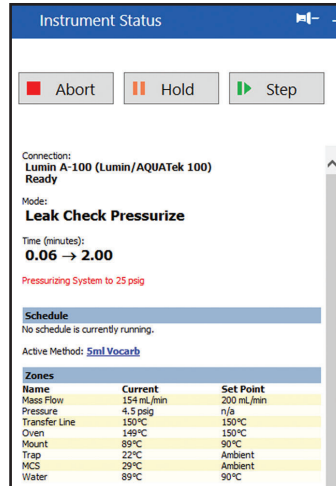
Instrument Status

Abort
Hold
Step

Connection:
Lumin A-100 (Lumin/AQUATek 100)
Ready

Mode:
Leak Check Pressurize

Time (minutes):
$0.06 \rightarrow 2.00$

Pressurizing System to 25 psig

Schedule
No schedule is currently running.

Active Method: 5ml Vocarb

Zones

| Name | Current | Set Point |
|---|---|---|
| Mass Flow | 154 mL/min | 200 mL/min |
| Pressure | 4.5 psig | n/a |
| Transfer Line | 150°C | 150°C |
| Oven | 149°C | 150°C |
| Mount | 89°C | 90°C |
| Trap | 22°C | Ambient |
| MCS | 29°C | Ambient |
| Water | 89°C | 90°C |